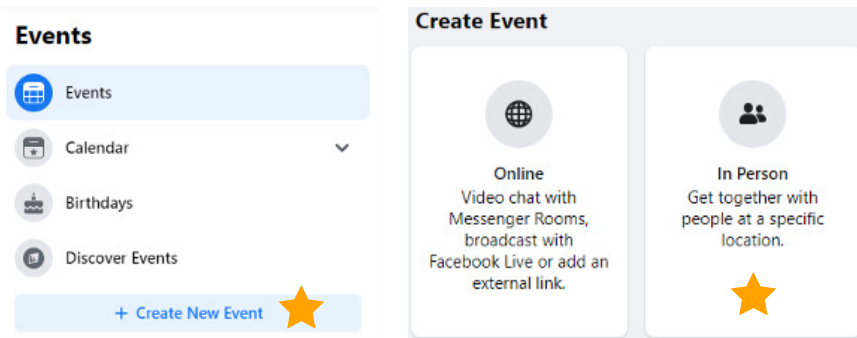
Events

Events

Calendar

Birthdays

Discover Events

+ Create New Event

Create Event

Online
Video chat with Messenger Rooms, broadcast with Facebook Live or add an external link.

In Person
Get together with people at a specific location.